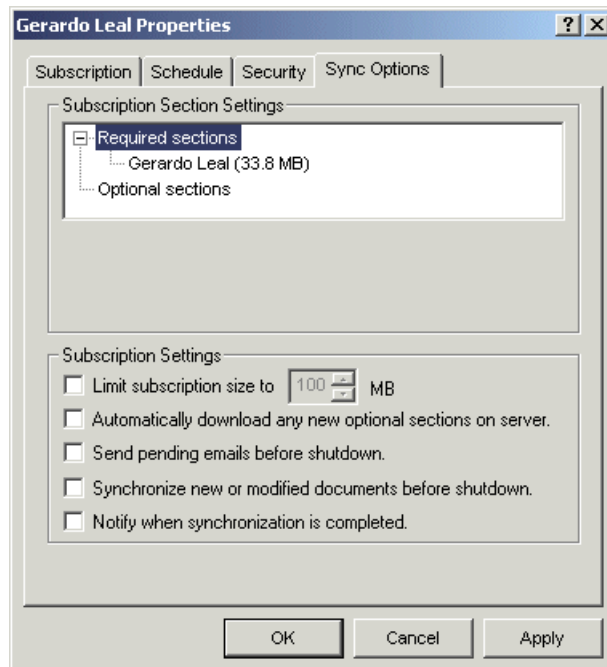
Gerardo Leal Properties

?

X

Subscription

Schedule

Security

Sync Options

Subscription Section Settings

Required sections

Gerardo Leal (33.8 MB)

Optional sections

Subscription Settings

Limit subscription size to 100 MB

Automatically download any new optional sections on server.

Send pending emails before shutdown.

Synchronize new or modified documents before shutdown.

Notify when synchronization is completed.

OK

Cancel

Apply